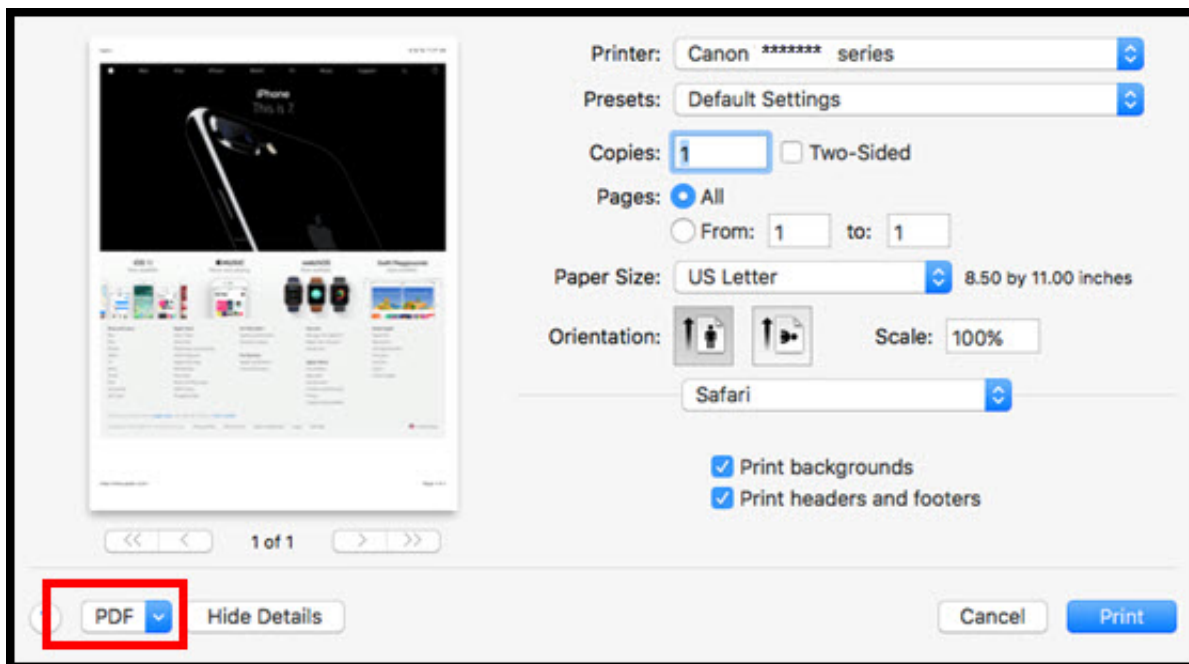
iPhone
This is 7.

Printer: Canon ******* series
Presets: Default Settings
Copies: 1 Two-Sided
Pages: All
From: 1 to: 1
Paper Size: US Letter 8.50 by 11.00 inches
Orientation: Scale: 100%
Safari
Print backgrounds
Print headers and footers

<< < 1 of 1 > >>

PDF Hide Details Cancel Print